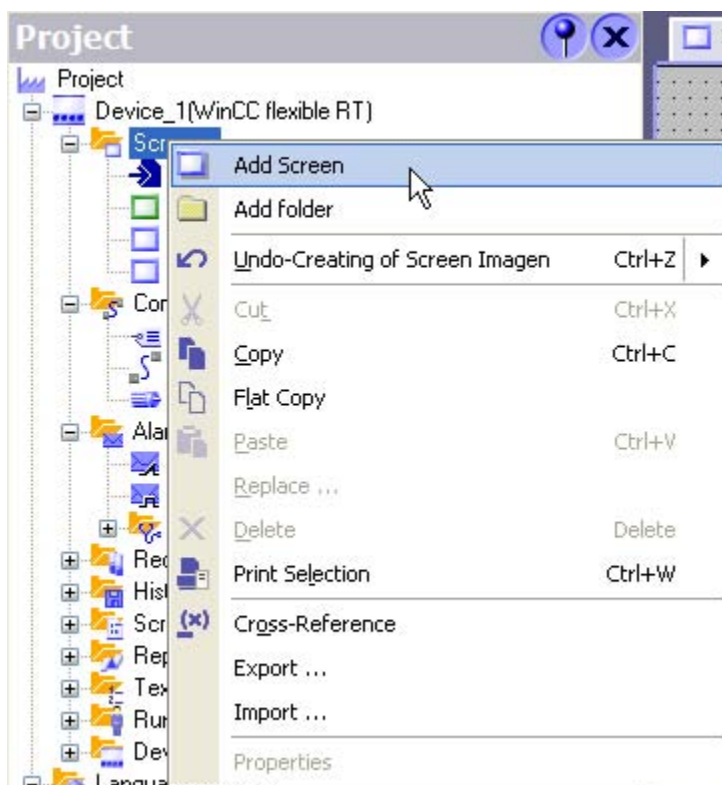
Project

Project

Device_1(WinCC flexible RT)

Scr

Cor

Alar

Rec

Hist

Scr

Rep

Tex

Run

Dev

Langua

Add Screen

Add folder

Undo-Creating of Screen Imagen Ctrl+Z

Cut Ctrl+X

Copy Ctrl+C

Flat Copy

Paste Ctrl+V

Replace ...

Delete Delete

Print Selection Ctrl+W

Cross-Reference

Export ...

Import ...

Properties